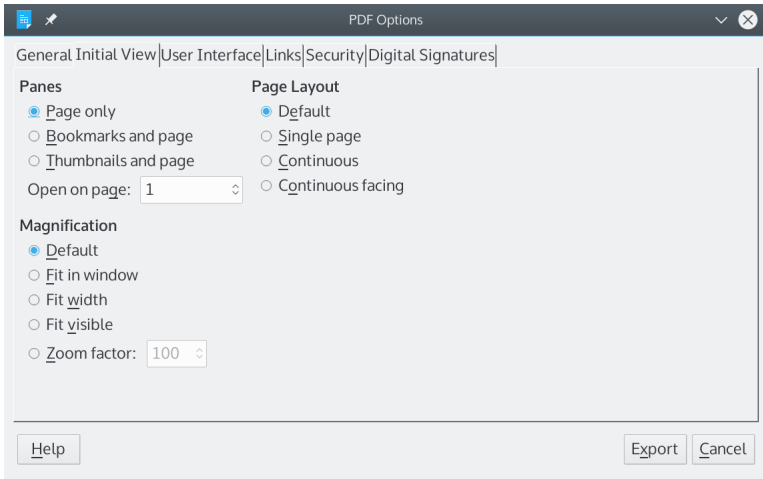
PDF Options

General Initial View|User Interface|Links|Security|Digital Signatures|

Panes
Page only
Bookmarks and page
Thumbnails and page
Open on page: 1

Page Layout
Default
Single page
Continuous
Continuous facing

Magnification
Default
Fit in window
Fit width
Fit visible
Zoom factor: 100

Help
Export
Cancel